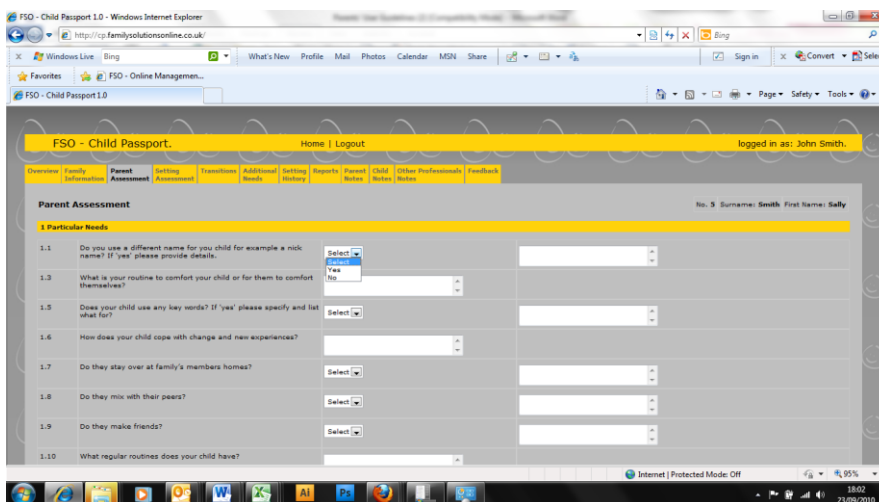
FSO - Child Passport 1.0 - Windows Internet Explorer

http://cp.familysolutionsonline.co.uk/

Bing

Windows Live Bing What's New Profile Mail Photos Calendar MSN Share Sign in Convert Select

Favorites FSO - Online Managemen...

FSO - Child Passport 1.0

Page Safety Tools

FSO - Child Passport. Home | Logout logged in as: John Smith.

Overview Family Information Parent Assessment Setting Assessment Transitions Additional Needs Setting History Reports Parent Notes Child Notes Other Professionals Notes Feedback

Parent Assessment No. 5 Surname: Smith First Name: Sally

1 Particular Needs

| | | | |
|---|---|---|---|
| 1.1 | Do you use a different name for you child for example a nick name? If 'yes' please provide details. | Select Select Yes No | |
| 1.3 | What is your routine to comfort your child or for them to comfort themselves? | | |
| 1.5 | Does your child use any key words? If 'yes' please specify and list what for? | Select | |
| 1.6 | How does your child cope with change and new experiences? | | |
| 1.7 | Do they stay over at family's members homes? | Select | |
| 1.8 | Do they mix with their peers? | Select | |
| 1.9 | Do they make friends? | Select | |
| 1.10 | What regular routines does your child have? | | |

Internet | Protected Mode: Off 95%

18:02 23/09/2010